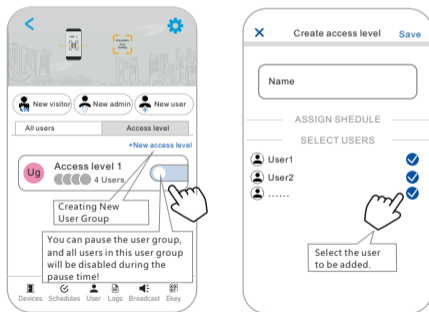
New visitor
New admin
New user
All users
Access level
+New access level
Ug
Access level 1
4 Users
Creating New User Group
You can pause the user group, and all users in this user group will be disabled during the pause time!
Devices
Schedules
User
Logs
Broadcast
Ekey

Create access level
Save
Name
ASSIGN SHEDULE
SELECT USERS
User1
User2
......
Select the user to be added.